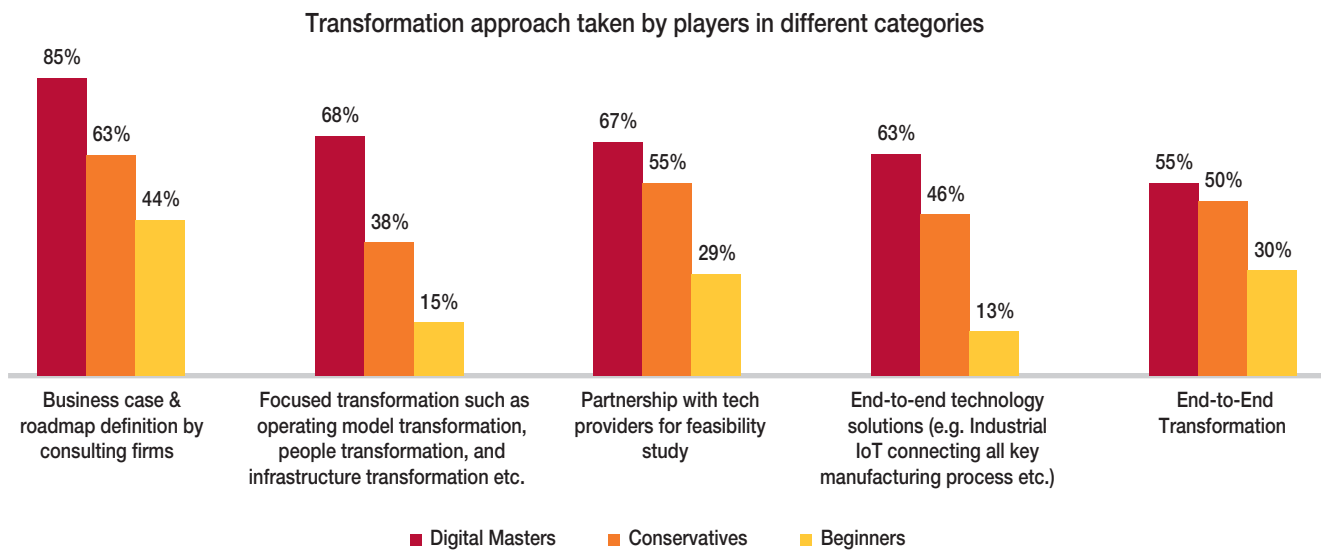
Transformation approach taken by players in different categories

| | Digital Masters | Conservatives | Beginners |
|---|---|---|---|
| Business case & roadmap definition by consulting firms | 85% | 63% | 44% |
| Focused transformation such as operating model transformation, people transformation, and infrastructure transformation etc. | 68% | 38% | 15% |
| Partnership with tech providers for feasibility study | 67% | 55% | 29% |
| End-to-end technology solutions (e.g. Industrial IoT connecting all key manufacturing process etc.) | 63% | 46% | 13% |
| End-to-End Transformation | 55% | 50% | 30% |

Digital Masters Conservatives Beginners